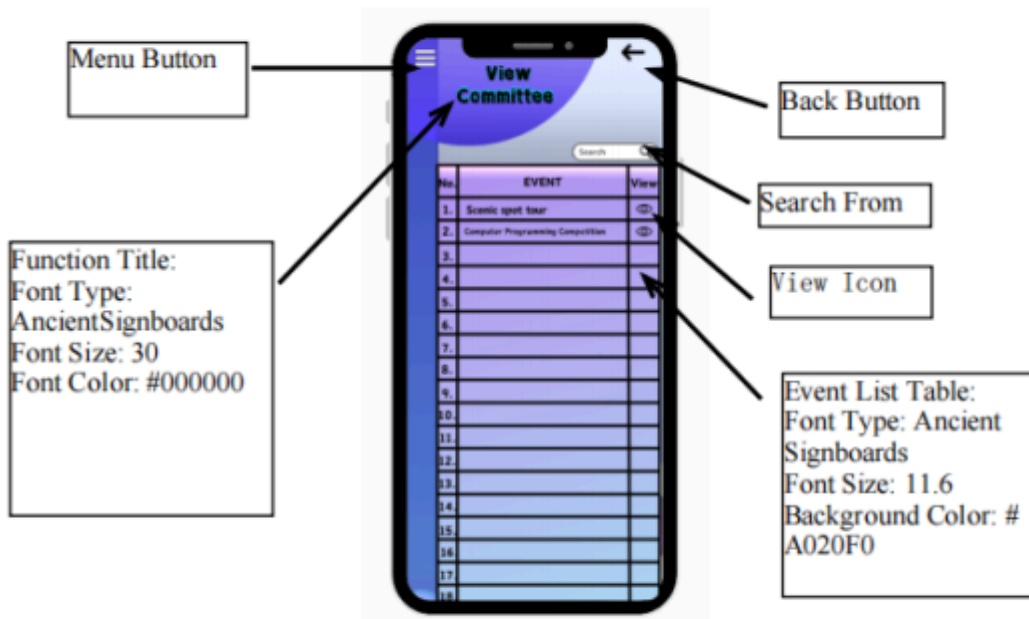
Menu Button

View Committee

Back Button

Search

Search From

| No. | EVENT | View |
|---|---|---|
| 1. | Scenic spot tour | |
| 2. | Computer Programming Competition | |
| 3. | | |
| 4. | | |
| 5. | | |
| 6. | | |
| 7. | | |
| 8. | | |
| 9. | | |
| 10. | | |
| 11. | | |
| 12. | | |
| 13. | | |
| 14. | | |
| 15. | | |
| 16. | | |
| 17. | | |
| 18. | | |

Function Title:
Font Type: AncientSignboards
Font Size: 30
Font Color: #000000

View Icon

Event List Table:
Font Type: Ancient Signboards
Font Size: 11.6
Background Color: # A020F0